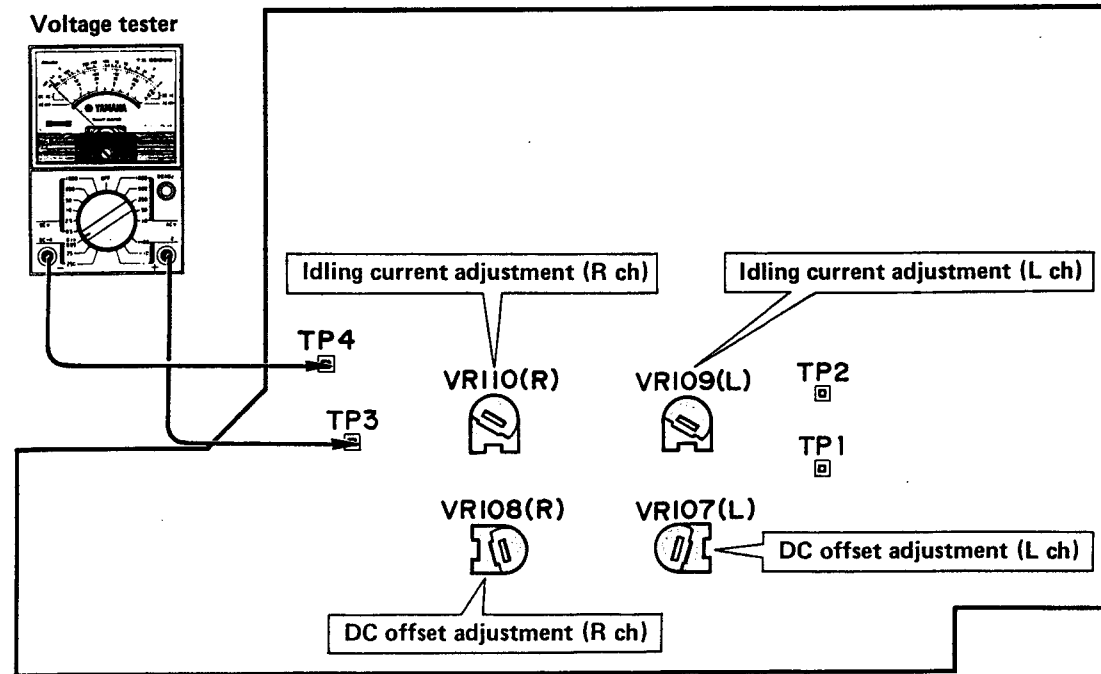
Voltage tester

YAMAHA

Idling current adjustment (R ch)

Idling current adjustment (L ch)

TP4

VR110(R)

VR109(L)

TP2

TP3

TP1

VR108(R)

VR107(L)

DC offset adjustment (L ch)

DC offset adjustment (R ch)